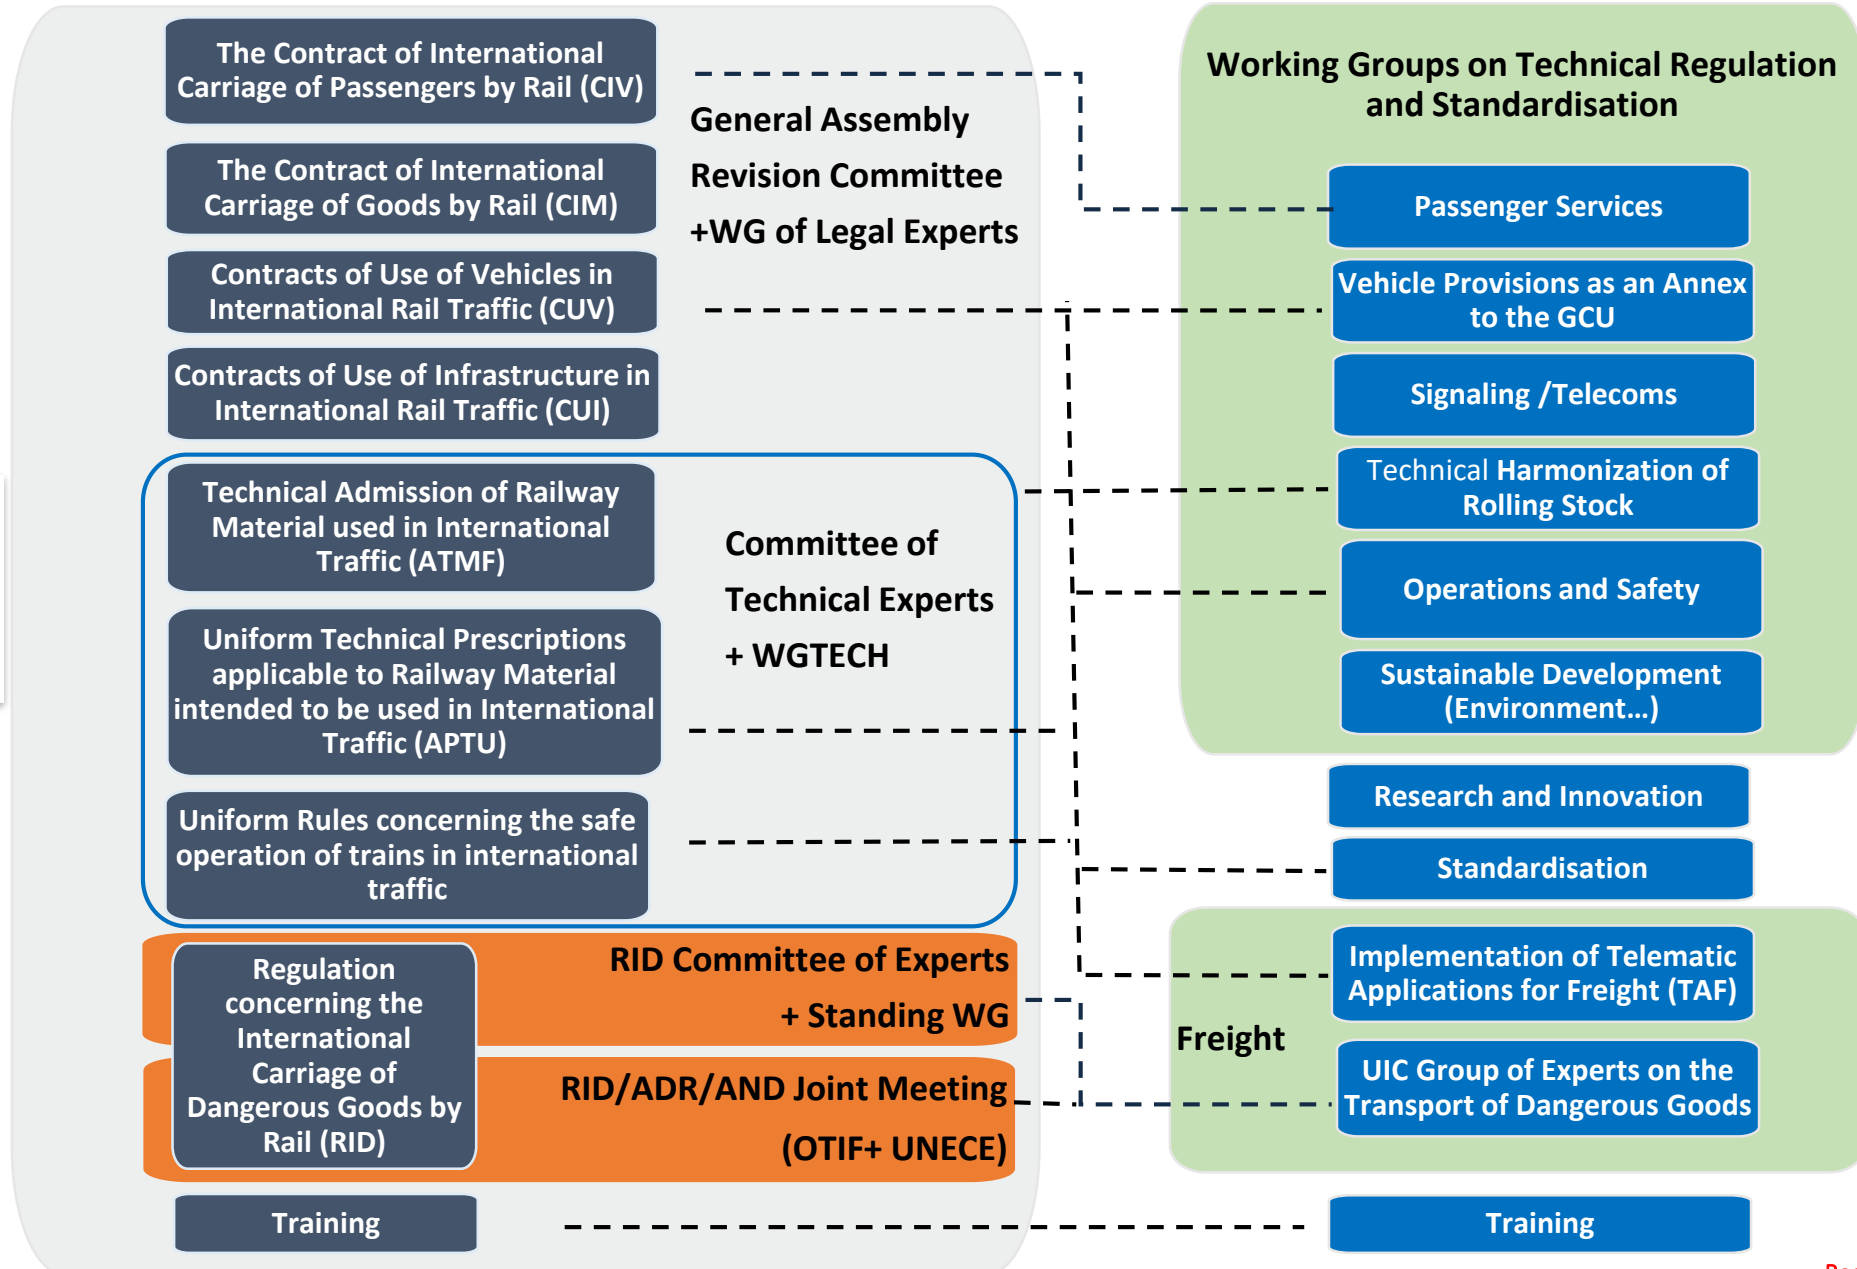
The Contract of International Carriage of Passengers by Rail (CIV)

The Contract of International Carriage of Goods by Rail (CIM)

Contracts of Use of Vehicles in International Rail Traffic (CUV)

Contracts of Use of Infrastructure in International Rail Traffic (CUI)

General Assembly

Revision Committee

+WG of Legal Experts

Technical Admission of Railway Material used in International Traffic (ATMF)

Uniform Technical Prescriptions applicable to Railway Material intended to be used in International Traffic (APTU)

Uniform Rules concerning the safe operation of trains in international traffic

Committee of

Technical Experts

+ WGTECH

Regulation concerning the International Carriage of Dangerous Goods by Rail (RID)

RID Committee of Experts

+ Standing WG

RID/ADR/AND Joint Meeting

(OTIF+ UNECE)

Training

Working Groups on Technical Regulation and Standardisation

Passenger Services

Vehicle Provisions as an Annex to the GCU

Signaling /Telecoms

Technical Harmonization of Rolling Stock

Operations and Safety

Sustainable Development (Environment…)

Research and Innovation

Standardisation

Freight

Implementation of Telematic Applications for Freight (TAF)

UIC Group of Experts on the Transport of Dangerous Goods

Training